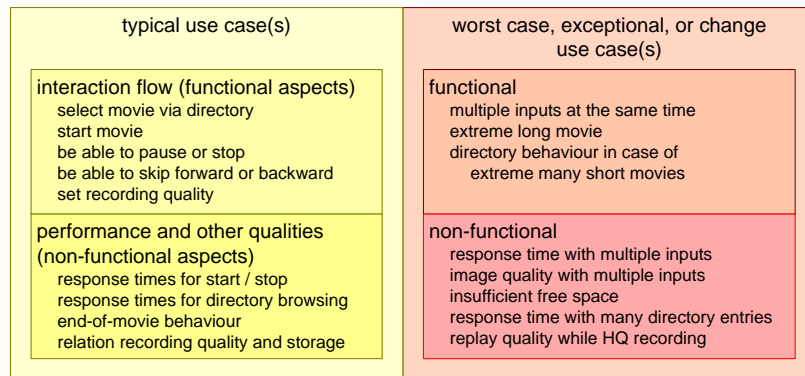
typical use case(s)

interaction flow (functional aspects)
select movie via directory
start movie
be able to pause or stop
be able to skip forward or backward
set recording quality

performance and other qualities (non-functional aspects)
response times for start / stop
response times for directory browsing
end-of-movie behaviour
relation recording quality and storage

worst case, exceptional, or change use case(s)

functional
multiple inputs at the same time
extreme long movie
directory behaviour in case of extreme many short movies

non-functional
response time with multiple inputs
image quality with multiple inputs
insufficient free space
response time with many directory entries
replay quality while HQ recording